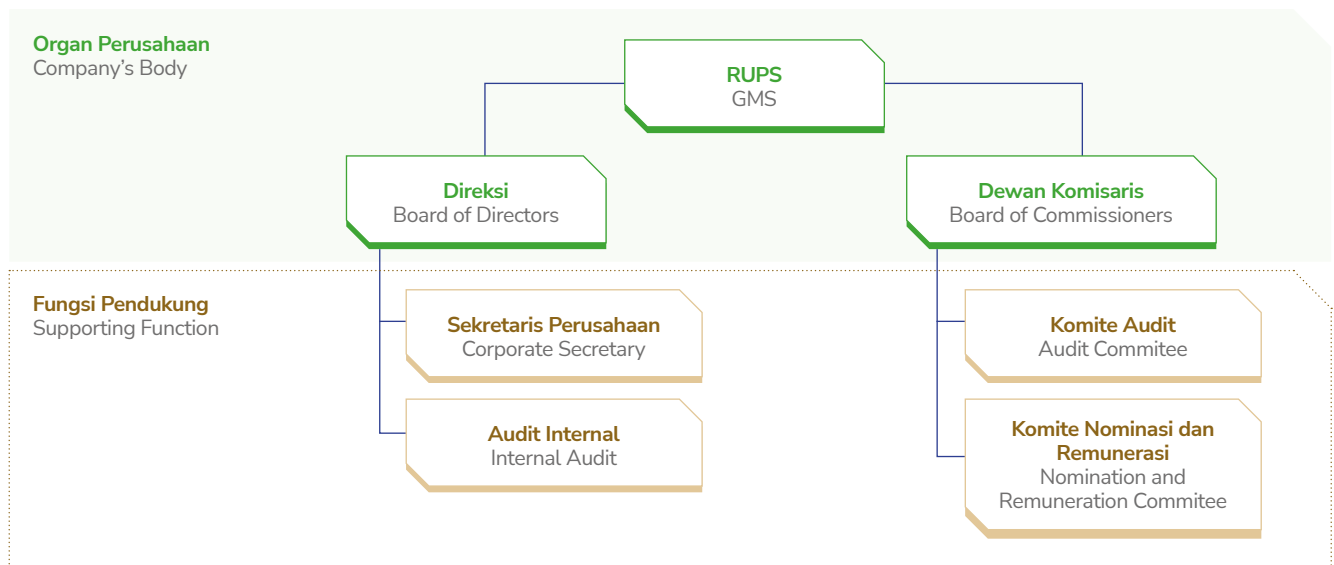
Organ Perusahaan
Company's Body

RUPS
GMS

Direksi
Board of Directors

Dewan Komisaris
Board of Commissioners

Fungsi Pendukung
Supporting Function

Sekretaris Perusahaan
Corporate Secretary

Audit Internal
Internal Audit

Komite Audit
Audit Commitee

Komite Nominasi dan Remunerasi
Nomination and Remuneration Commitee